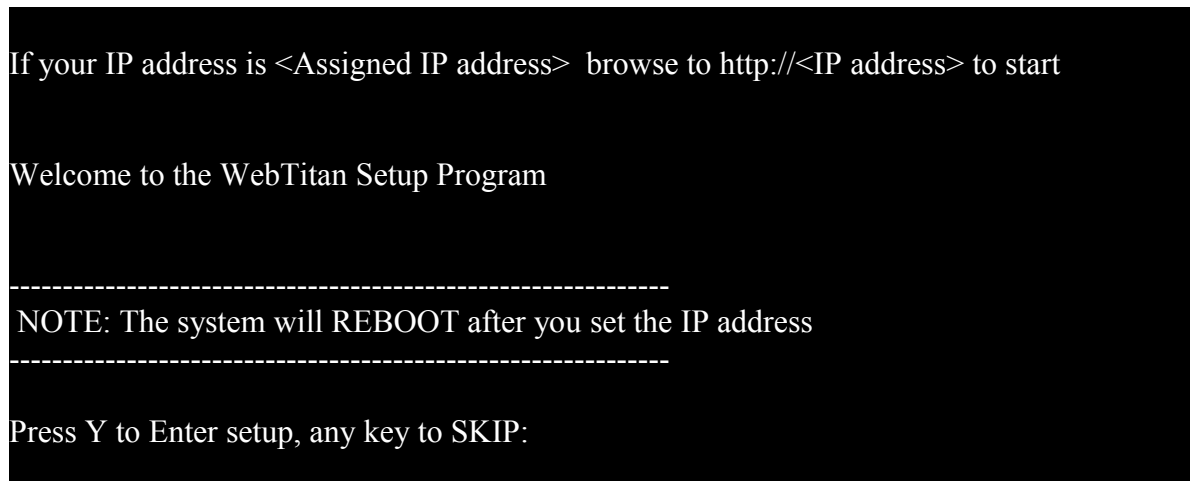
If your IP address is <Assigned IP address>  browse to http://<IP address> to start

Welcome to the WebTitan Setup Program

-------------------------------------------------------------
NOTE: The system will REBOOT after you set the IP address
-------------------------------------------------------------

Press Y to Enter setup, any key to SKIP: